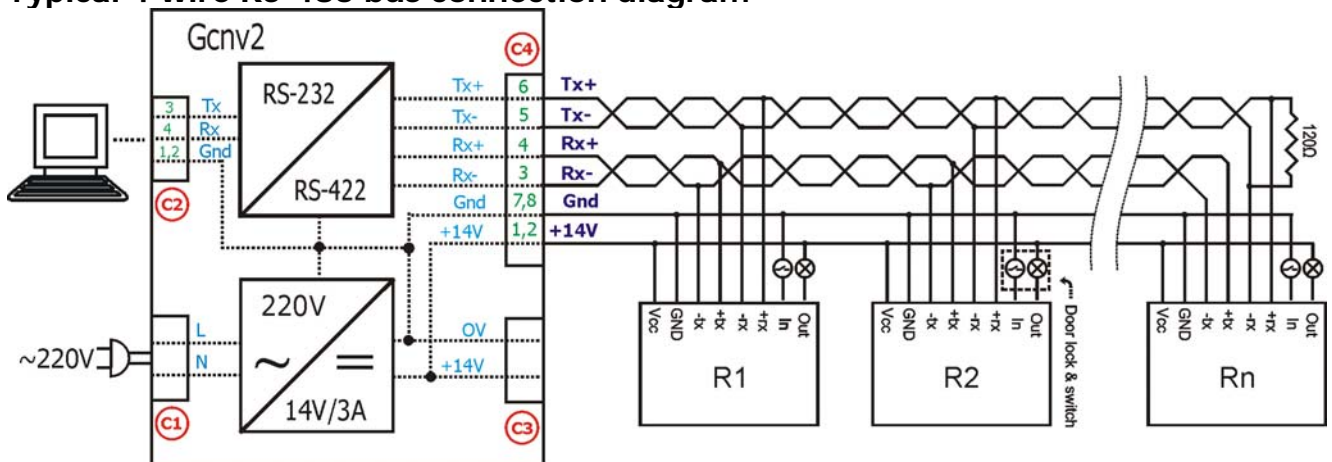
Typical 4-wire RS-485 bus connection diagram

Gcnv2

C4

RS-232

RS-422

3 Tx
4 Rx
1,2 Gnd

C2

Tx+ 6 Tx+
Tx- 5 Tx-
Rx+ 4 Rx+
Rx- 3 Rx-
Gnd 7,8 Gnd
+14V 1,2 +14V

120Ω

220V

~

=

14V/3A

L
N

~220V

C1

OV
+14V

C3

Vcc GND -tx +tx -rx +rx In Out

R1

Vcc GND -tx +tx -rx +rx In Out

R2

Door lock & switch

Vcc GND -tx +tx -rx +rx In Out

Rn